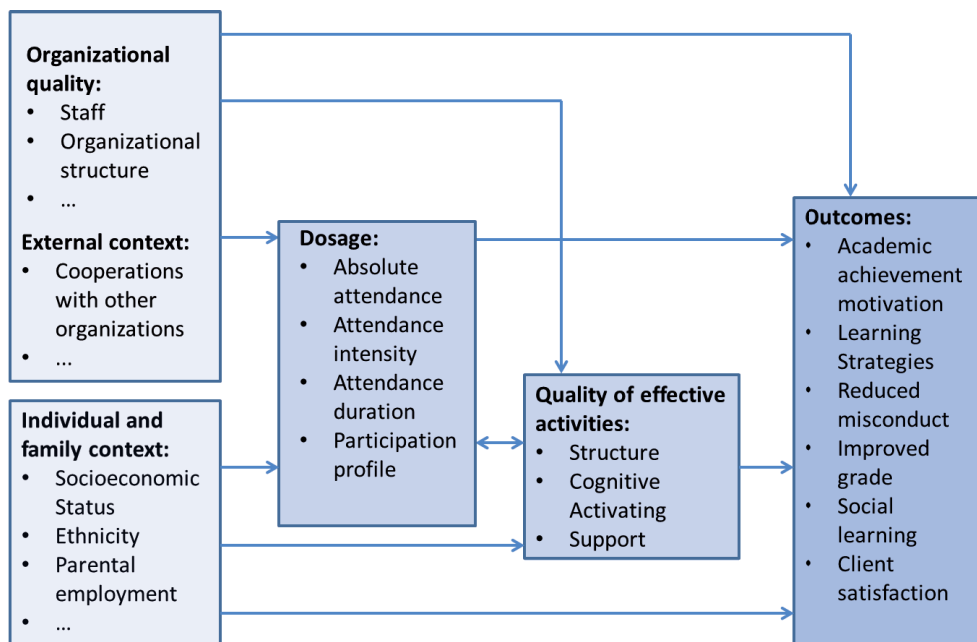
**Organizational quality:**
- Staff
- Organizational structure
- ...

**External context:**
- Cooperations with other organizations
- ...

**Individual and family context:**
- Socioeconomic Status
- Ethnicity
- Parental employment
- ...

**Dosage:**
- Absolute attendance
- Attendance intensity
- Attendance duration
- Participation profile

**Quality of effective activities:**
- Structure
- Cognitive Activating
- Support

**Outcomes:**
- Academic achievement motivation
- Learning Strategies
- Reduced misconduct
- Improved grade
- Social learning
- Client satisfaction